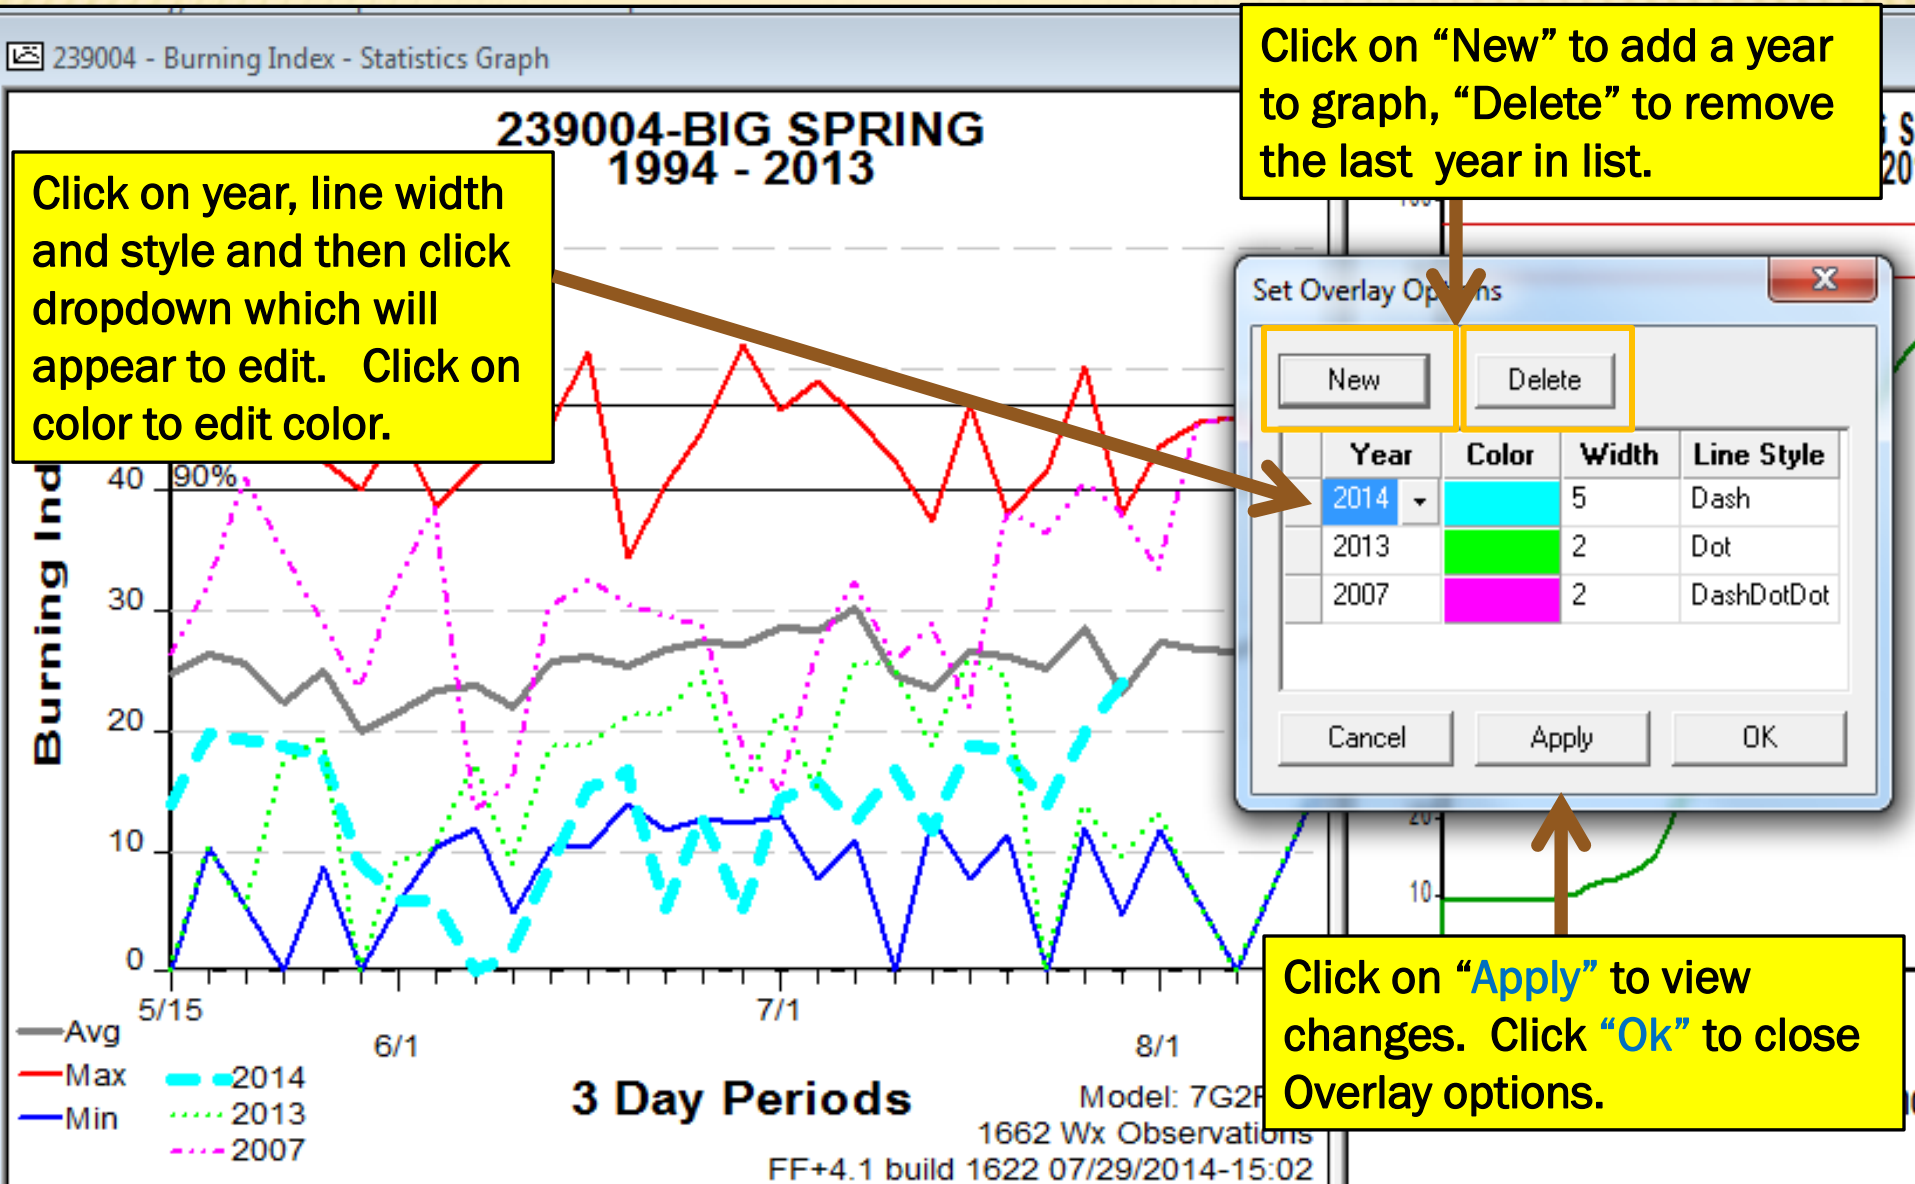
239004 - Burning Index - Statistics Graph

239004-BIG SPRING
1994 - 2013

Click on "New" to add a year to graph, "Delete" to remove the last year in list.

Click on year, line width and style and then click dropdown which will appear to edit. Click on color to edit color.

Burning Ind

40
30
20
10
0

90%

5/15
6/1
7/1
8/1

Avg
Max
Min
2014
2013
2007

3 Day Periods

Model: 7G2F
1662 Wx Observations
FF+4.1 build 1622 07/29/2014-15:02

Set Overlay Op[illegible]ns

New
Delete

| | Year | Color | Width | Line Style |
|---|---|---|---|---|
| | 2014 | | 5 | Dash |
| | 2013 | | 2 | Dot |
| | 2007 | | 2 | DashDotDot |

Cancel
Apply
OK

Click on "Apply" to view changes. Click "Ok" to close Overlay options.

10